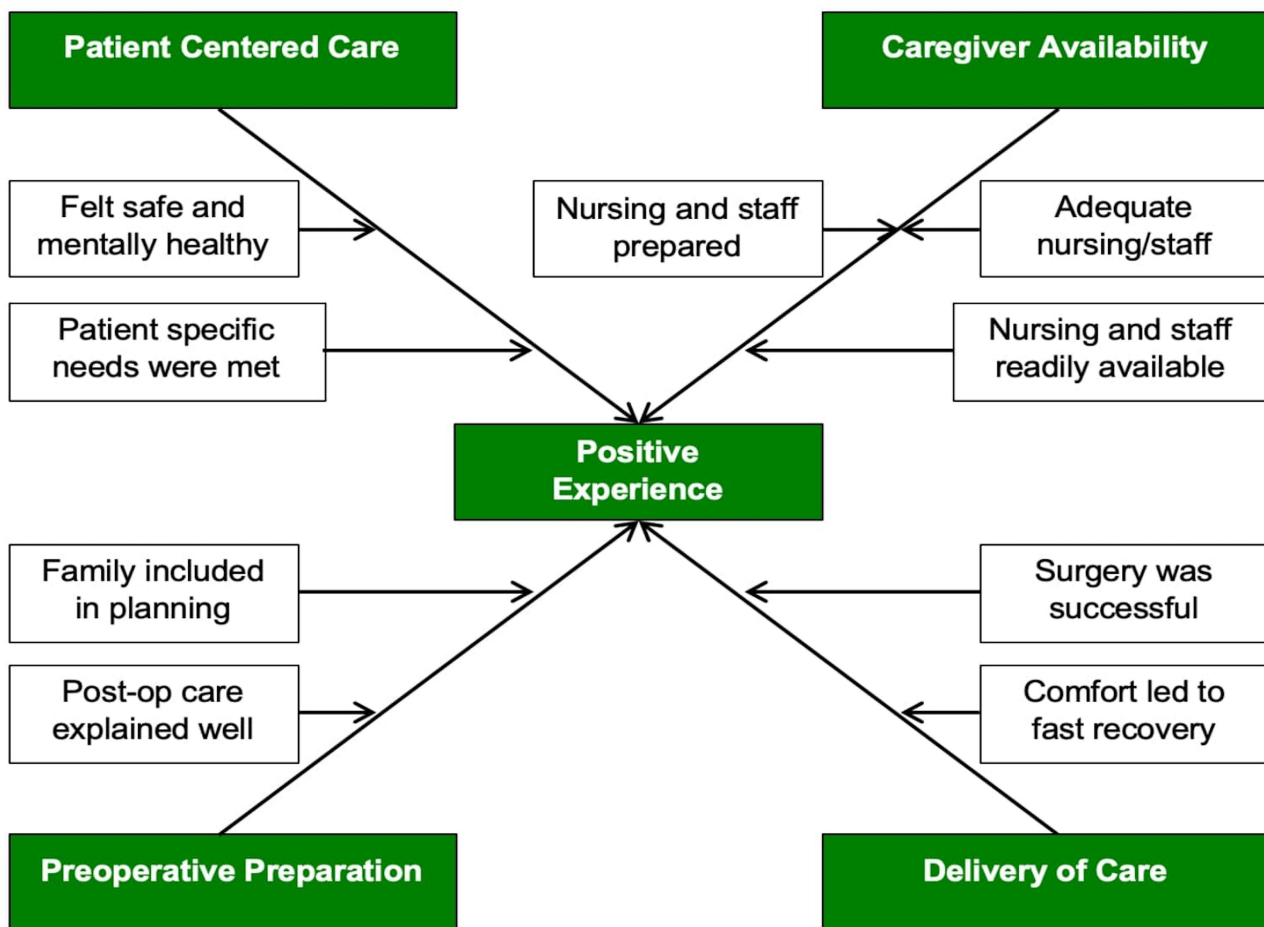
Patient Centered Care

Caregiver Availability

Felt safe and mentally healthy

Nursing and staff prepared

Adequate nursing/staff

Patient specific needs were met

Nursing and staff readily available

Positive Experience

Family included in planning

Surgery was successful

Post-op care explained well

Comfort led to fast recovery

Preoperative Preparation

Delivery of Care